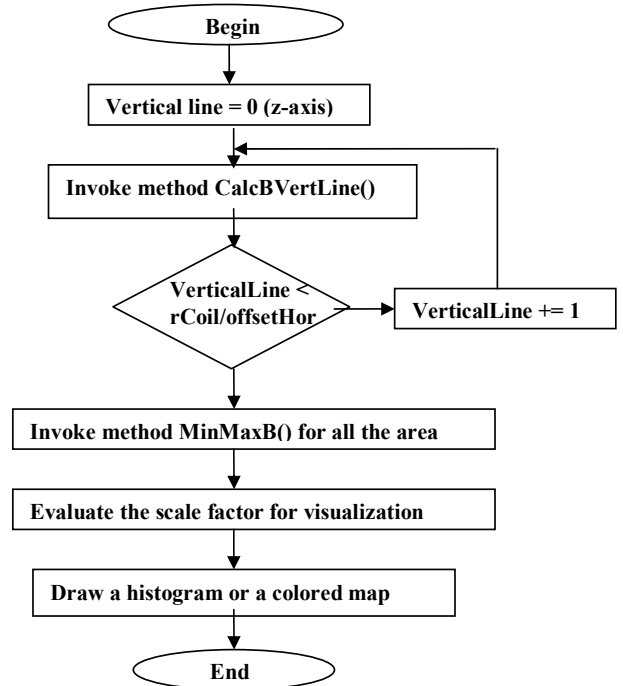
Begin

Vertical line = 0 (z-axis)

Invoke method CalcBVertLine()

VerticalLine < rCoil/offsetHor

VerticalLine += 1

Invoke method MinMaxB() for all the area

Evaluate the scale factor for visualization

Draw a histogram or a colored map

End